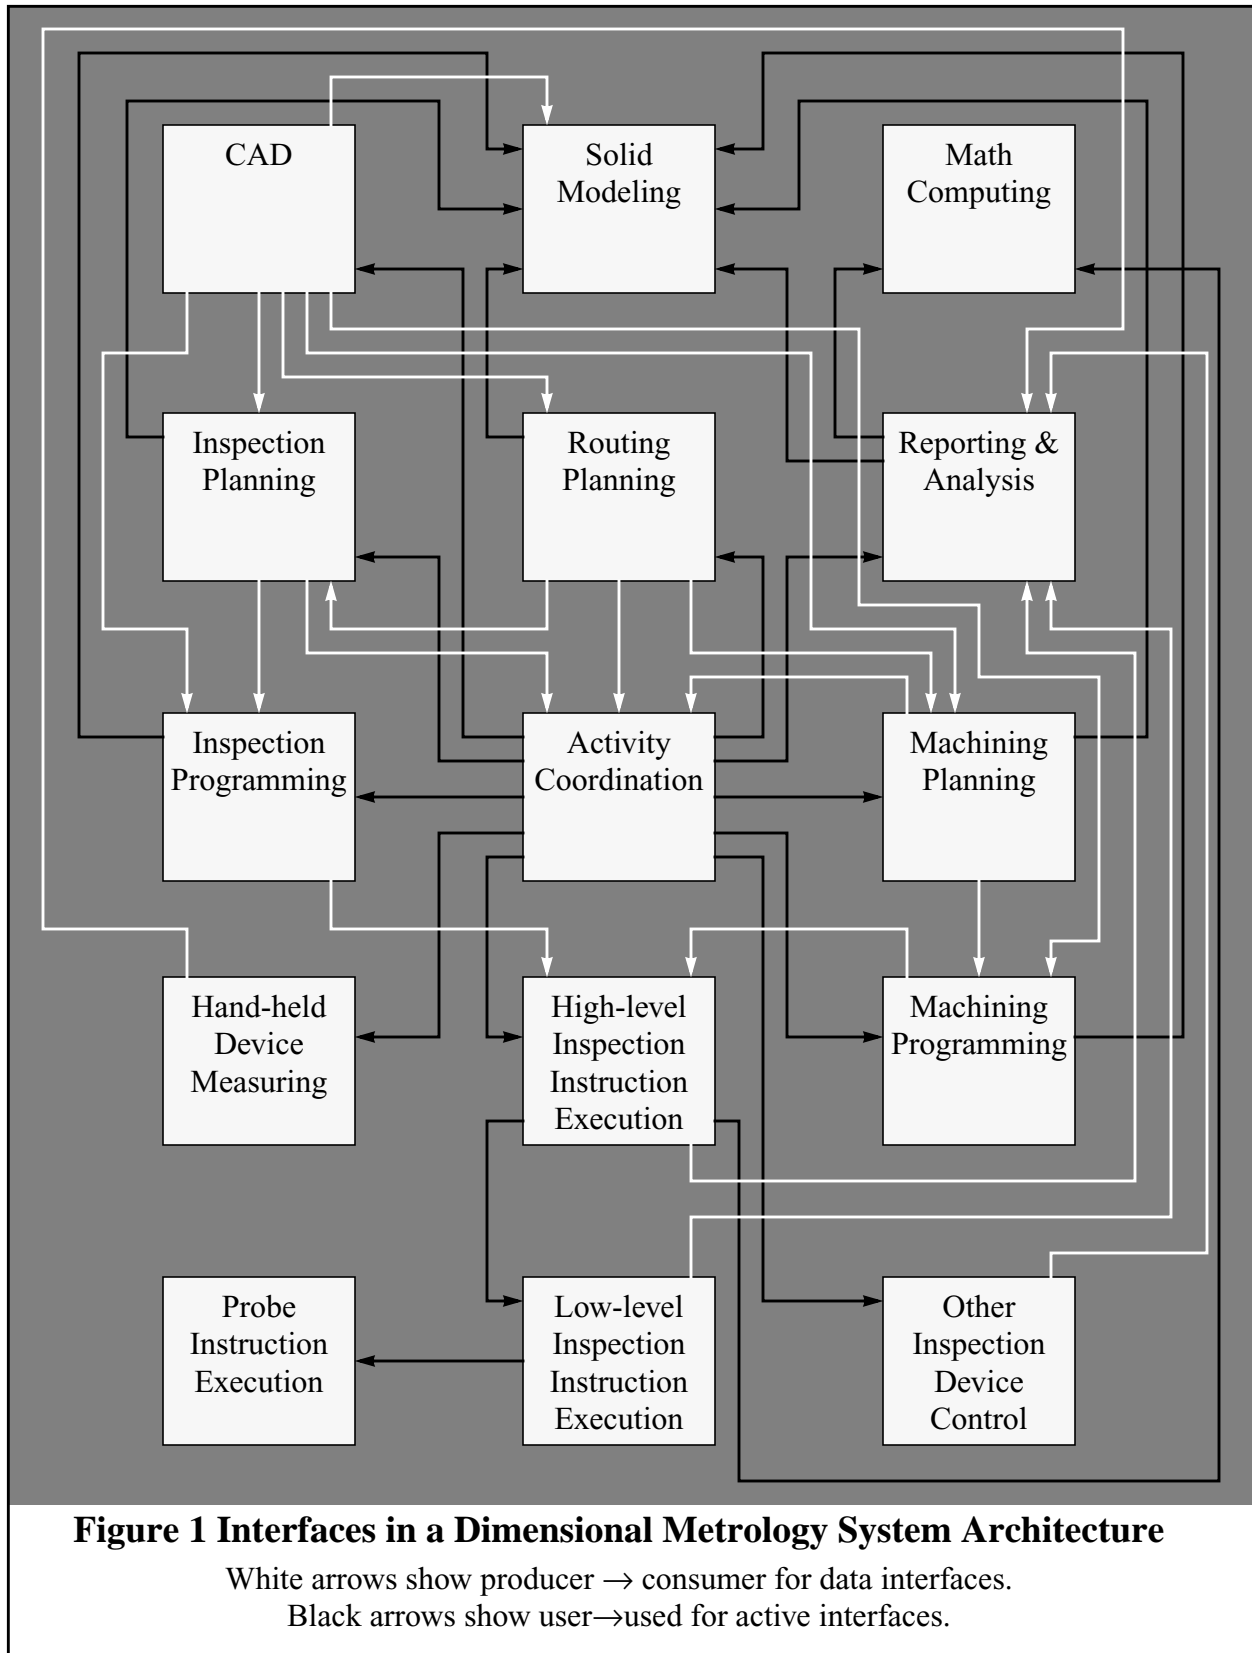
CAD

Solid Modeling

Math Computing

Inspection Planning

Routing Planning

Reporting & Analysis

Inspection Programming

Activity Coordination

Machining Planning

Hand-held Device Measuring

High-level Inspection Instruction Execution

Machining Programming

Probe Instruction Execution

Low-level Inspection Instruction Execution

Other Inspection Device Control

Figure 1 Interfaces in a Dimensional Metrology System Architecture

White arrows show producer $\rightarrow$ consumer for data interfaces.
Black arrows show user$\rightarrow$used for active interfaces.